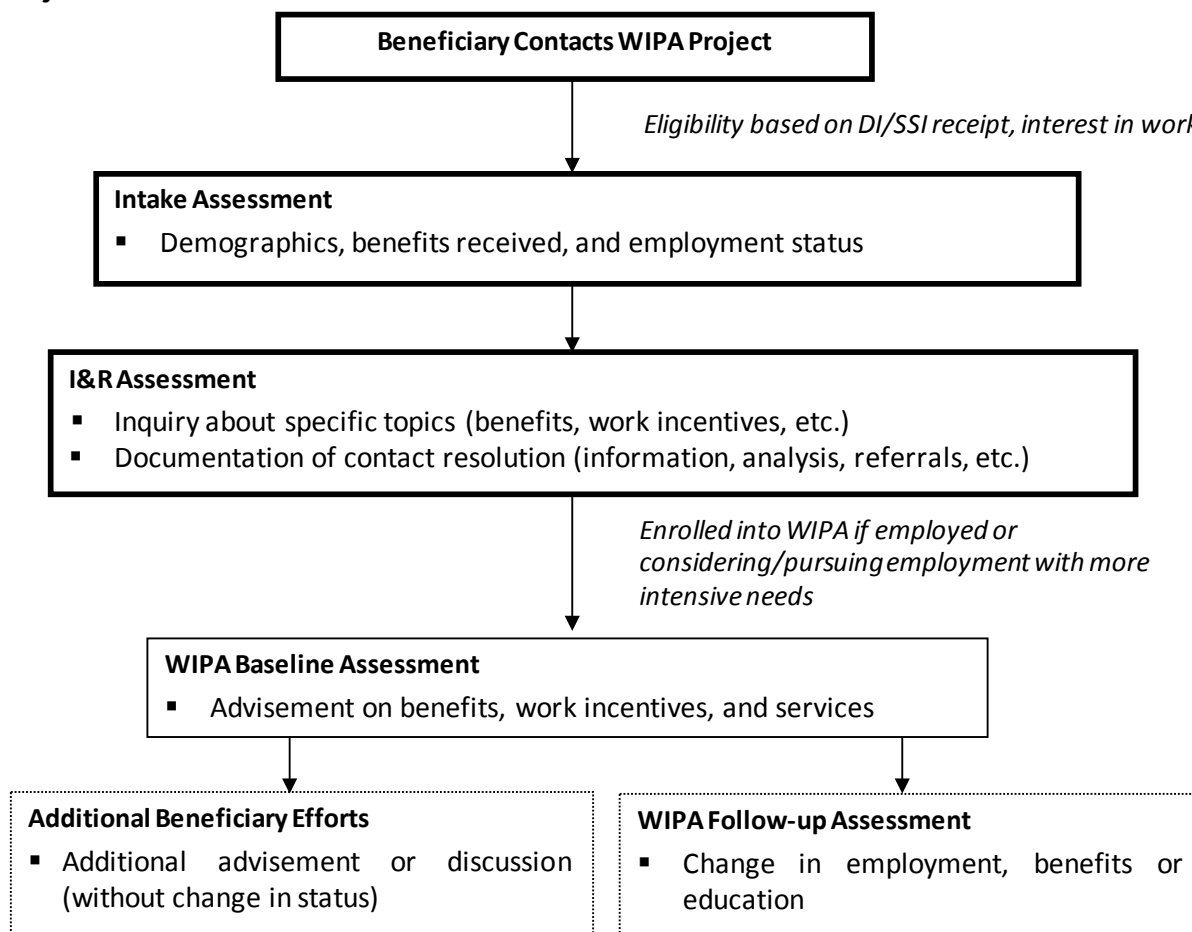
Beneficiary Contacts WIPA Project

Eligibility based on DI/SSI receipt, interest in work

Intake Assessment
▪ Demographics, benefits received, and employment status

I&R Assessment
▪ Inquiry about specific topics (benefits, work incentives, etc.)
▪ Documentation of contact resolution (information, analysis, referrals, etc.)

Enrolled into WIPA if employed or considering/pursuing employment with more intensive needs

WIPA Baseline Assessment
▪ Advisement on benefits, work incentives, and services

Additional Beneficiary Efforts
▪ Additional advisement or discussion (without change in status)

WIPA Follow-up Assessment
▪ Change in employment, benefits or education